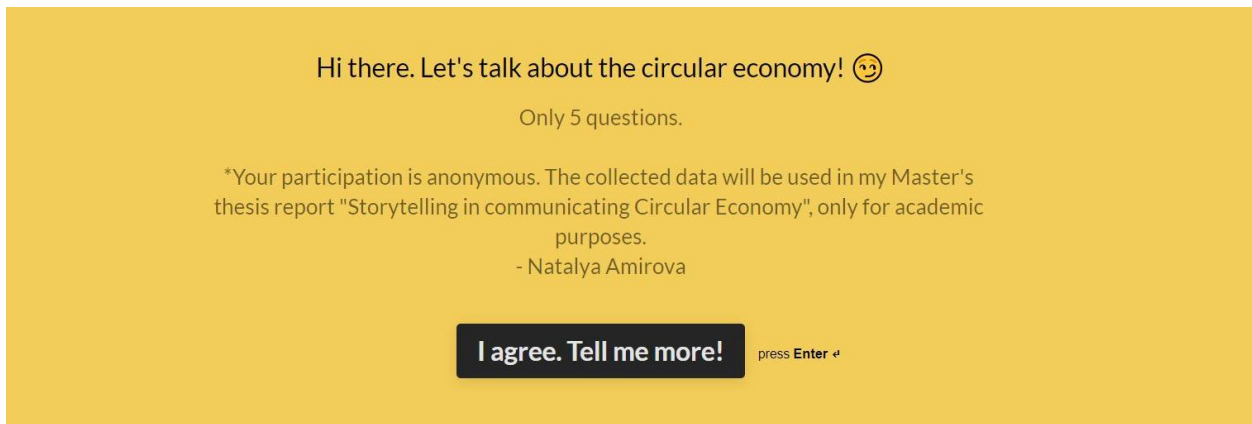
Hi there. Let's talk about the circular economy! 😏

Only 5 questions.

*Your participation is anonymous. The collected data will be used in my Master's thesis report "Storytelling in communicating Circular Economy", only for academic purposes.
- Natalya Amirova

I agree. Tell me more!

press Enter ↵